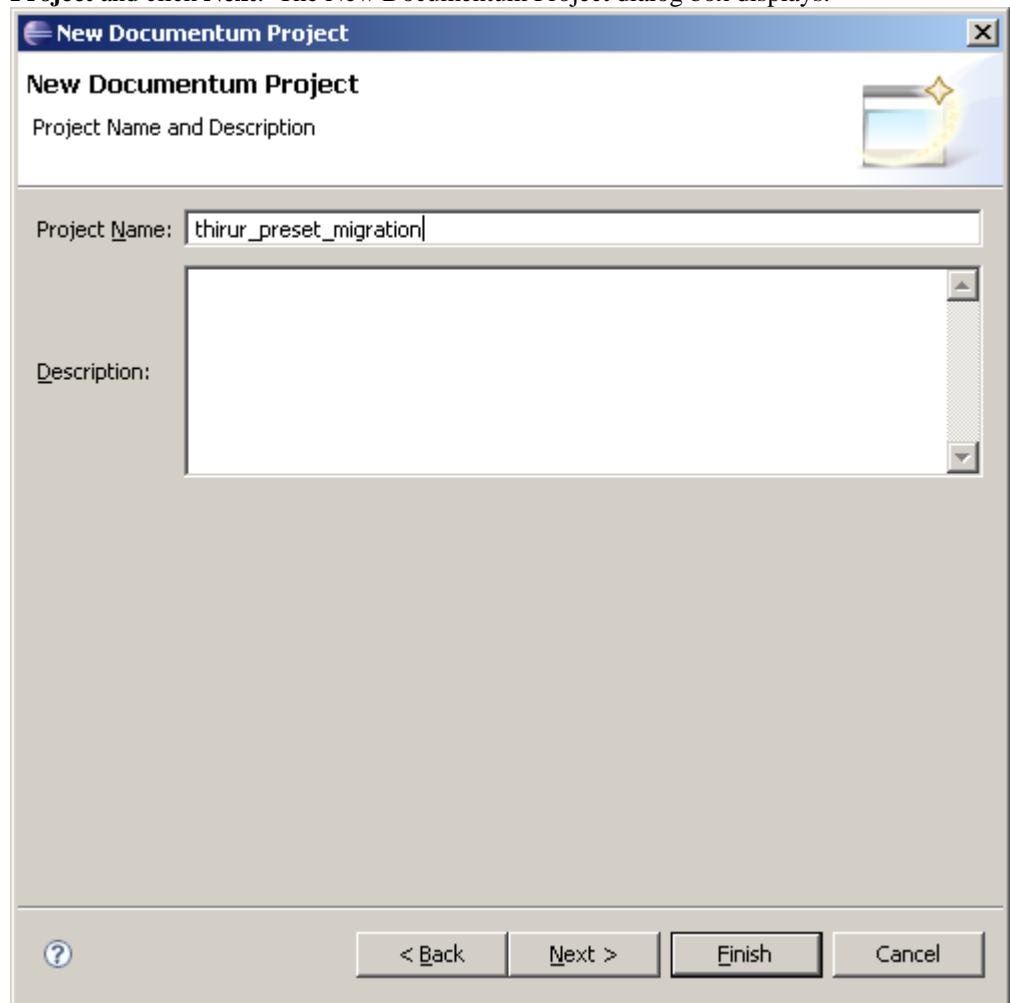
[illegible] New Documentum Project dialog box displays.

New Documentum Project

New Documentum Project

Project Name and Description

Project Name: thirur_preset_migration

Description:

< Back

Next >

Finish

Cancel